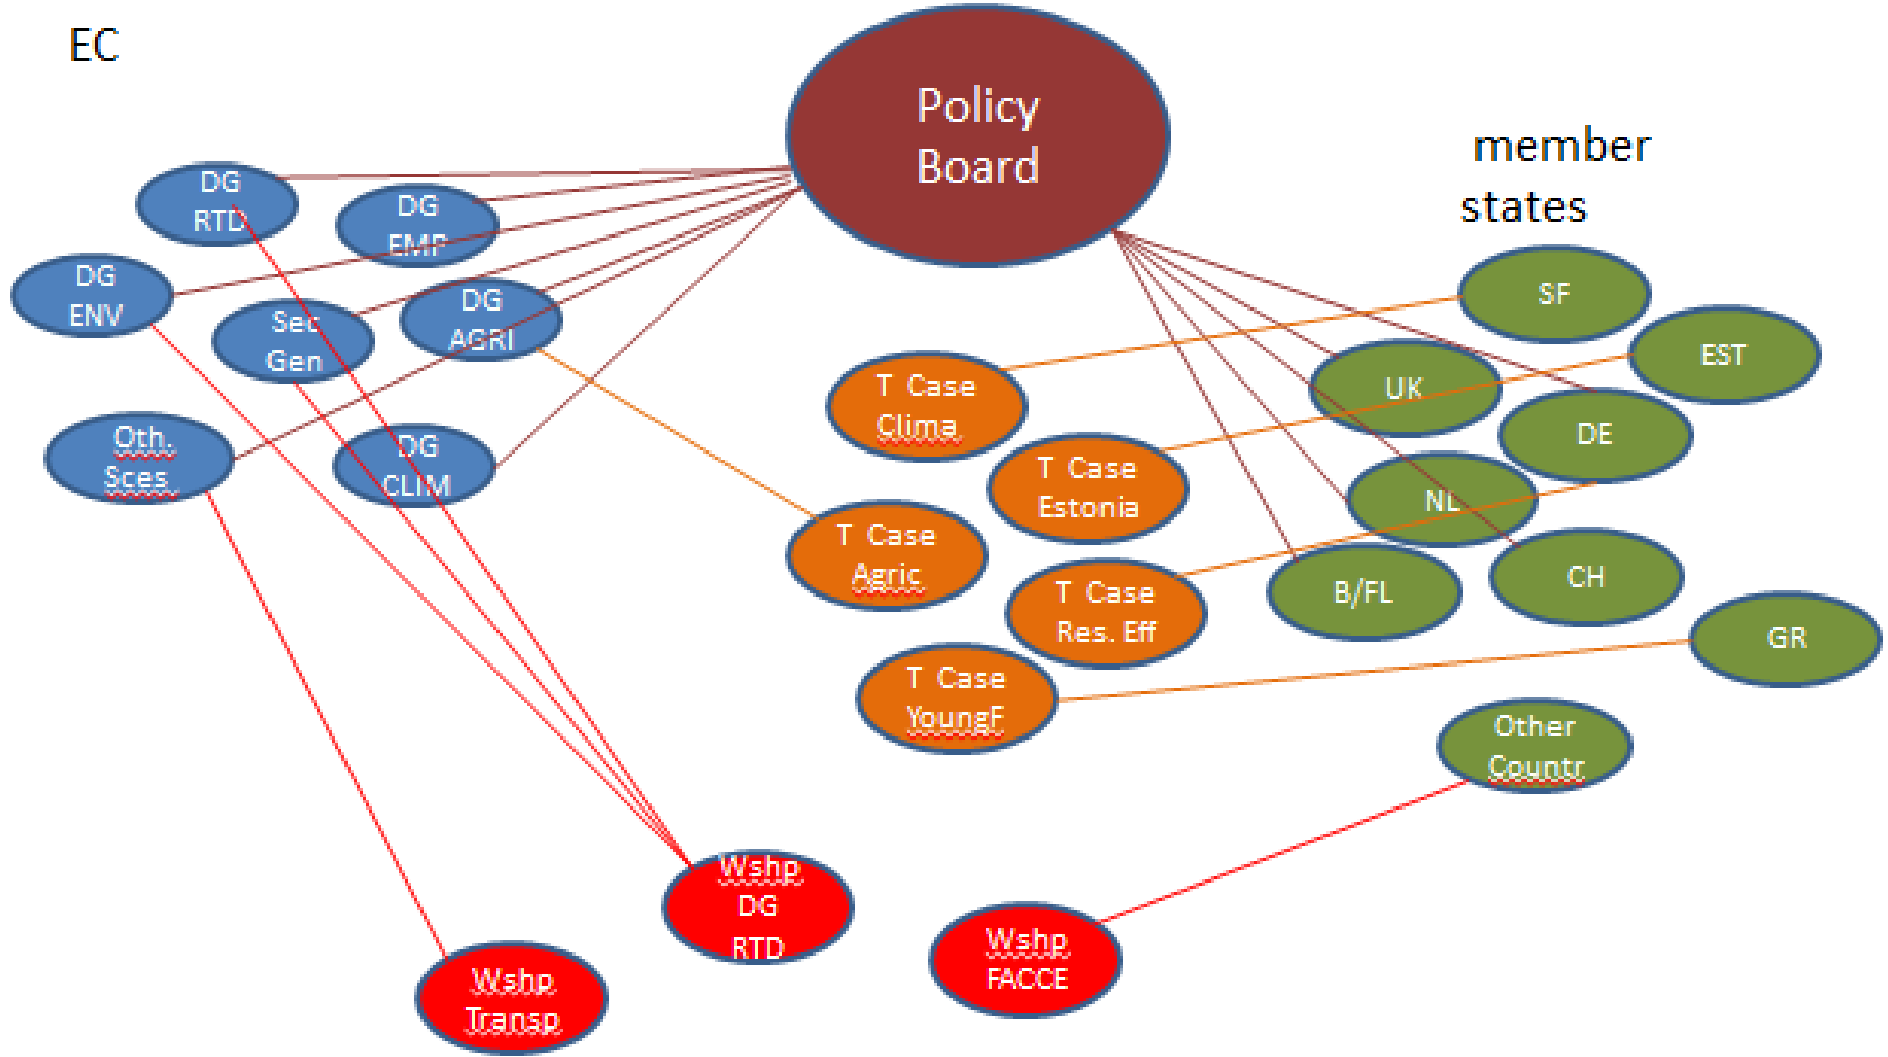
EC

Policy Board

member states

DG RTD

DG EMP

DG ENV

Sec Gen

DG AGRI

Oth. Sces

DG CLIM

T Case Clima

T Case Estonia

T Case Agric

T Case Res. Eff

T Case YoungF

SF

EST

UK

DE

NL

CH

B/FL

GR

Other Countr

Wshp DG RTD

Wshp Transp

Wshp FACCE